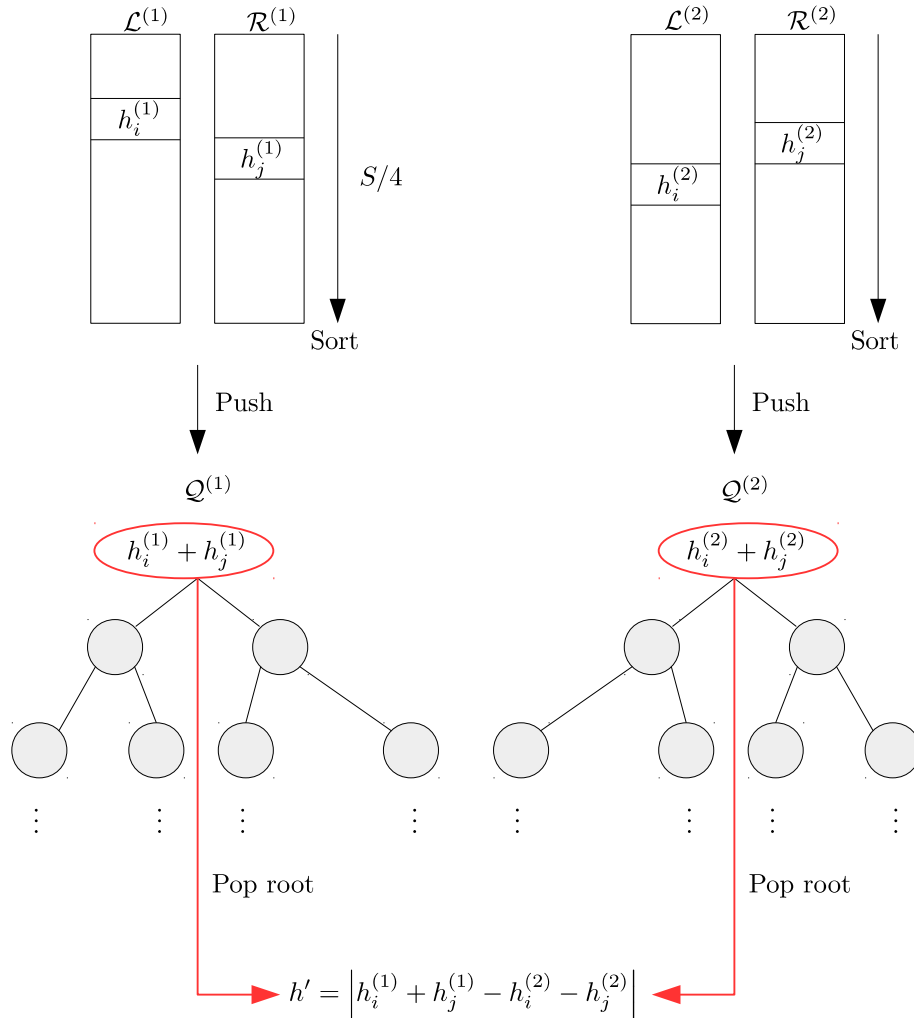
$\mathcal{L}^{(1)}$ $\mathcal{R}^{(1)}$

$h_i^{(1)}$

$h_j^{(1)}$

$S/4$

Sort

$\mathcal{L}^{(2)}$ $\mathcal{R}^{(2)}$

$h_j^{(2)}$

$h_i^{(2)}$

Sort

Push

Push

$\mathcal{Q}^{(1)}$

$\mathcal{Q}^{(2)}$

$h_i^{(1)} + h_j^{(1)}$

$h_i^{(2)} + h_j^{(2)}$

⋮ ⋮ ⋮ ⋮ ⋮ ⋮ ⋮ ⋮

Pop root

Pop root

$h' = \left| h_i^{(1)} + h_j^{(1)} - h_i^{(2)} - h_j^{(2)} \right|$